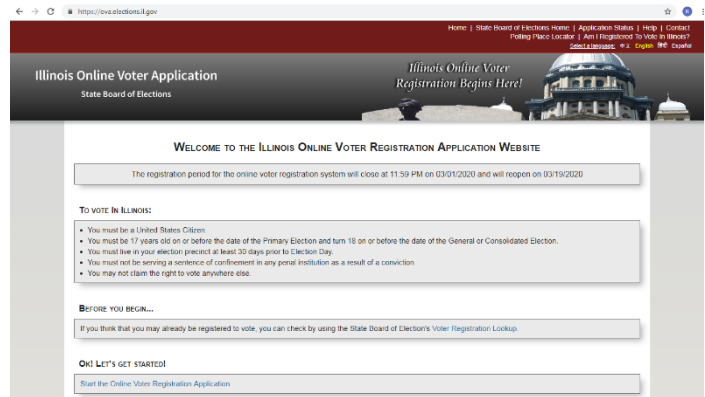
https://ova.elections.il.gov

Home | State Board of Elections Home | Application Status | Help | Contact
Polling Place Locator | Am I Registered To Vote In Illinois?
Select a language: 中文 English हिंदी Español

Illinois Online Voter Application
State Board of Elections

Illinois Online Voter Registration Begins Here!

WELCOME TO THE ILLINOIS ONLINE VOTER REGISTRATION APPLICATION WEBSITE

The registration period for the online voter registration system will close at 11:59 PM on 03/01/2020 and will reopen on 03/19/2020

TO VOTE IN ILLINOIS:

• You must be a United States Citizen.
• You must be 17 years old on or before the date of the Primary Election and turn 18 on or before the date of the General or Consolidated Election.
• You must live in your election precinct at least 30 days prior to Election Day.
• You must not be serving a sentence of confinement in any penal institution as a result of a conviction.
• You may not claim the right to vote anywhere else.

BEFORE YOU BEGIN...

If you think that you may already be registered to vote, you can check by using the State Board of Election's Voter Registration Lookup.

OK! LET'S GET STARTED!

Start the Online Voter Registration Application